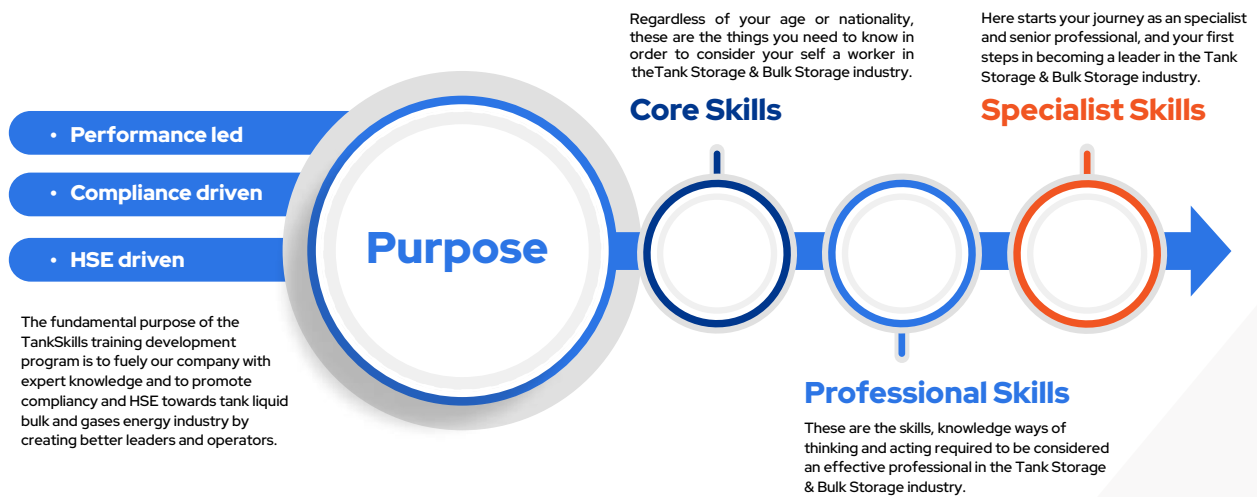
• Performance led

• Compliance driven

• HSE driven

The fundamental purpose of the TankSkills training development program is to fuely our company with expert knowledge and to promote compliancy and HSE towards tank liquid bulk and gases energy industry by creating better leaders and operators.

Purpose

Regardless of your age or nationality, these are the things you need to know in order to consider your self a worker in theTank Storage & Bulk Storage industry.

Core Skills

Here starts your journey as an specialist and senior professional, and your first steps in becoming a leader in the Tank Storage & Bulk Storage industry.

Specialist Skills

Professional Skills

These are the skills, knowledge ways of thinking and acting required to be considered an effective professional in the Tank Storage & Bulk Storage industry.